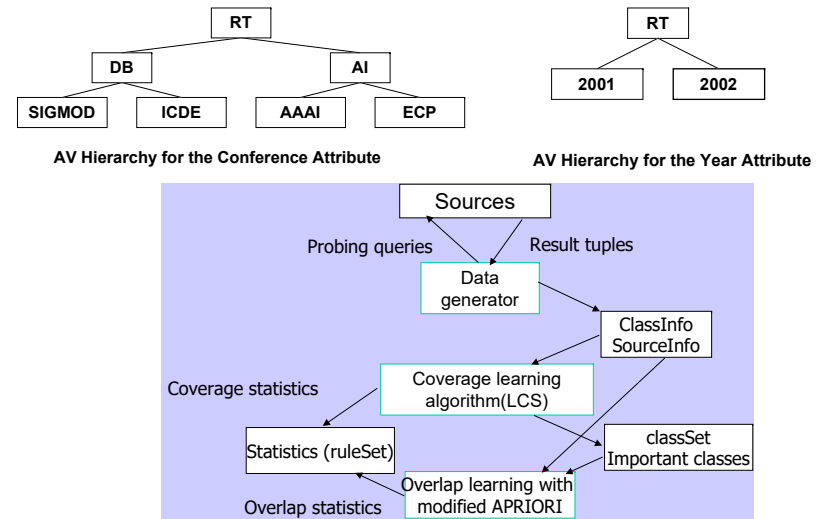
RT

DB

AI

SIGMOD

ICDE

AAAI

ECP

AV Hierarchy for the Conference Attribute

RT

2001

2002

AV Hierarchy for the Year Attribute

Sources

Probing queries

Result tuples

Data generator

ClassInfo SourceInfo

Coverage statistics

Coverage learning algorithm(LCS)

Statistics (ruleSet)

classSet Important classes

Overlap learning with modified APRIORI

Overlap statistics